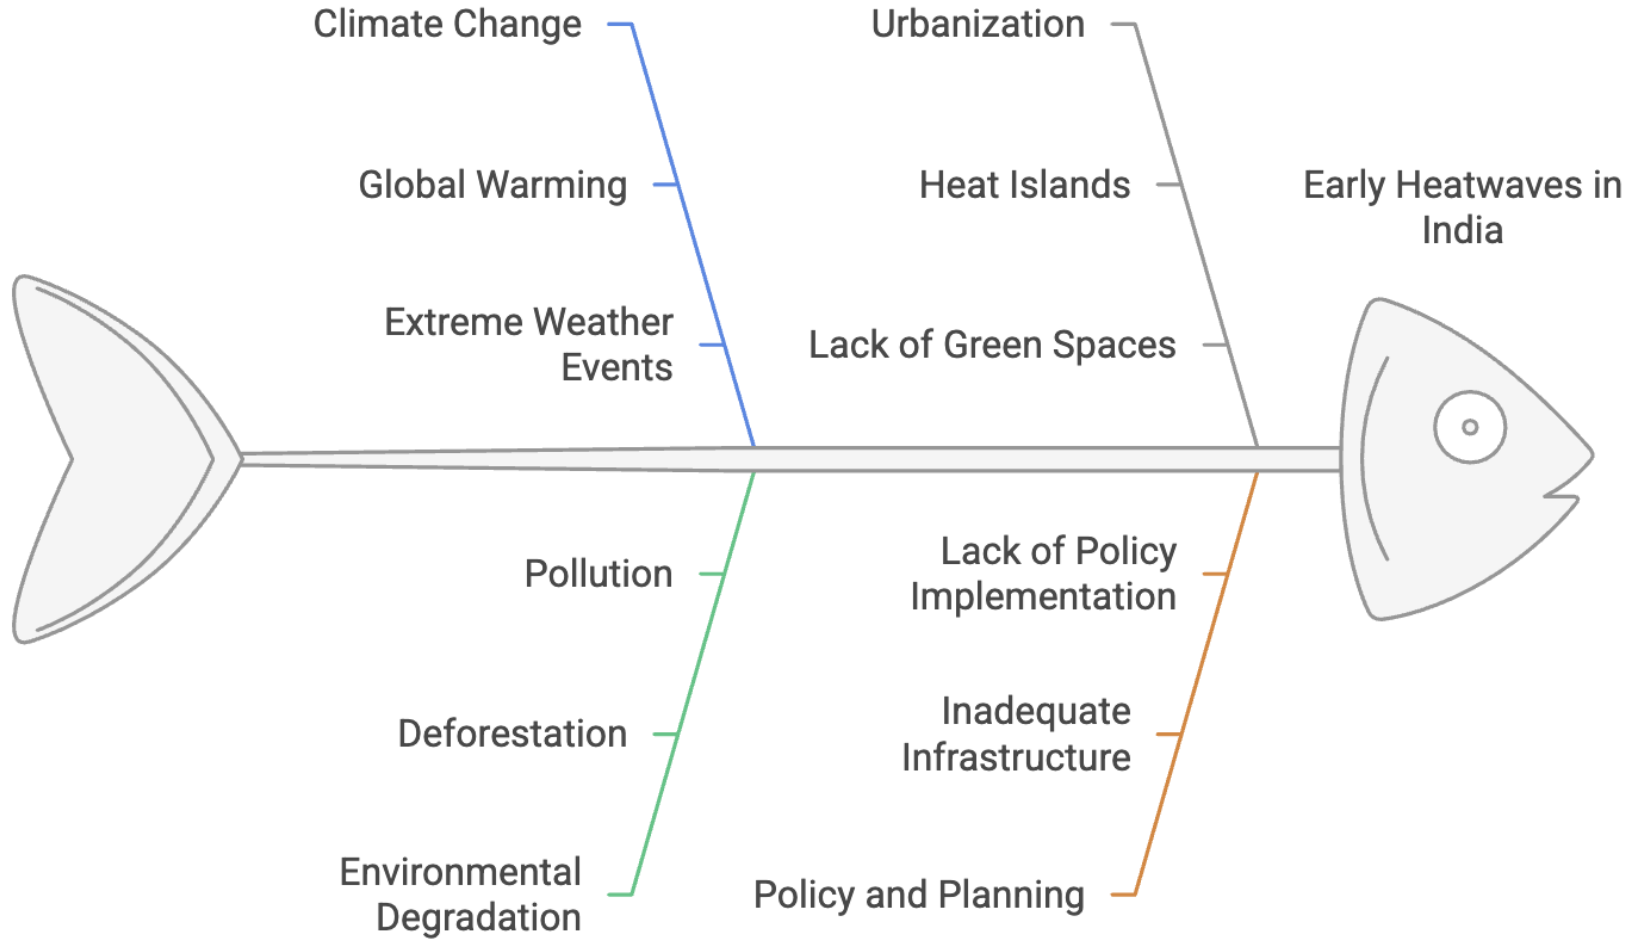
Climate Change

Global Warming

Extreme Weather Events

Urbanization

Heat Islands

Lack of Green Spaces

Early Heatwaves in India

Pollution

Deforestation

Environmental Degradation

Lack of Policy Implementation

Inadequate Infrastructure

Policy and Planning